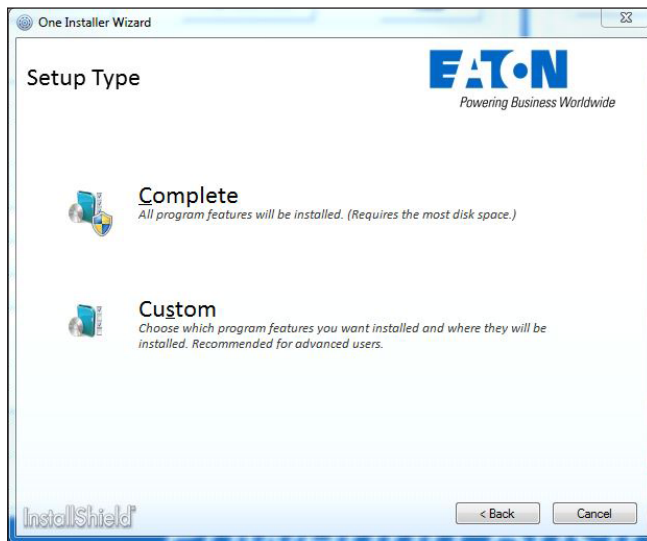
One Installer Wizard

Setup Type

EATON
Powering Business Worldwide

Complete
All program features will be installed. (Requires the most disk space.)

Custom
Choose which program features you want installed and where they will be installed. Recommended for advanced users.

InstallShield

< Back

Cancel